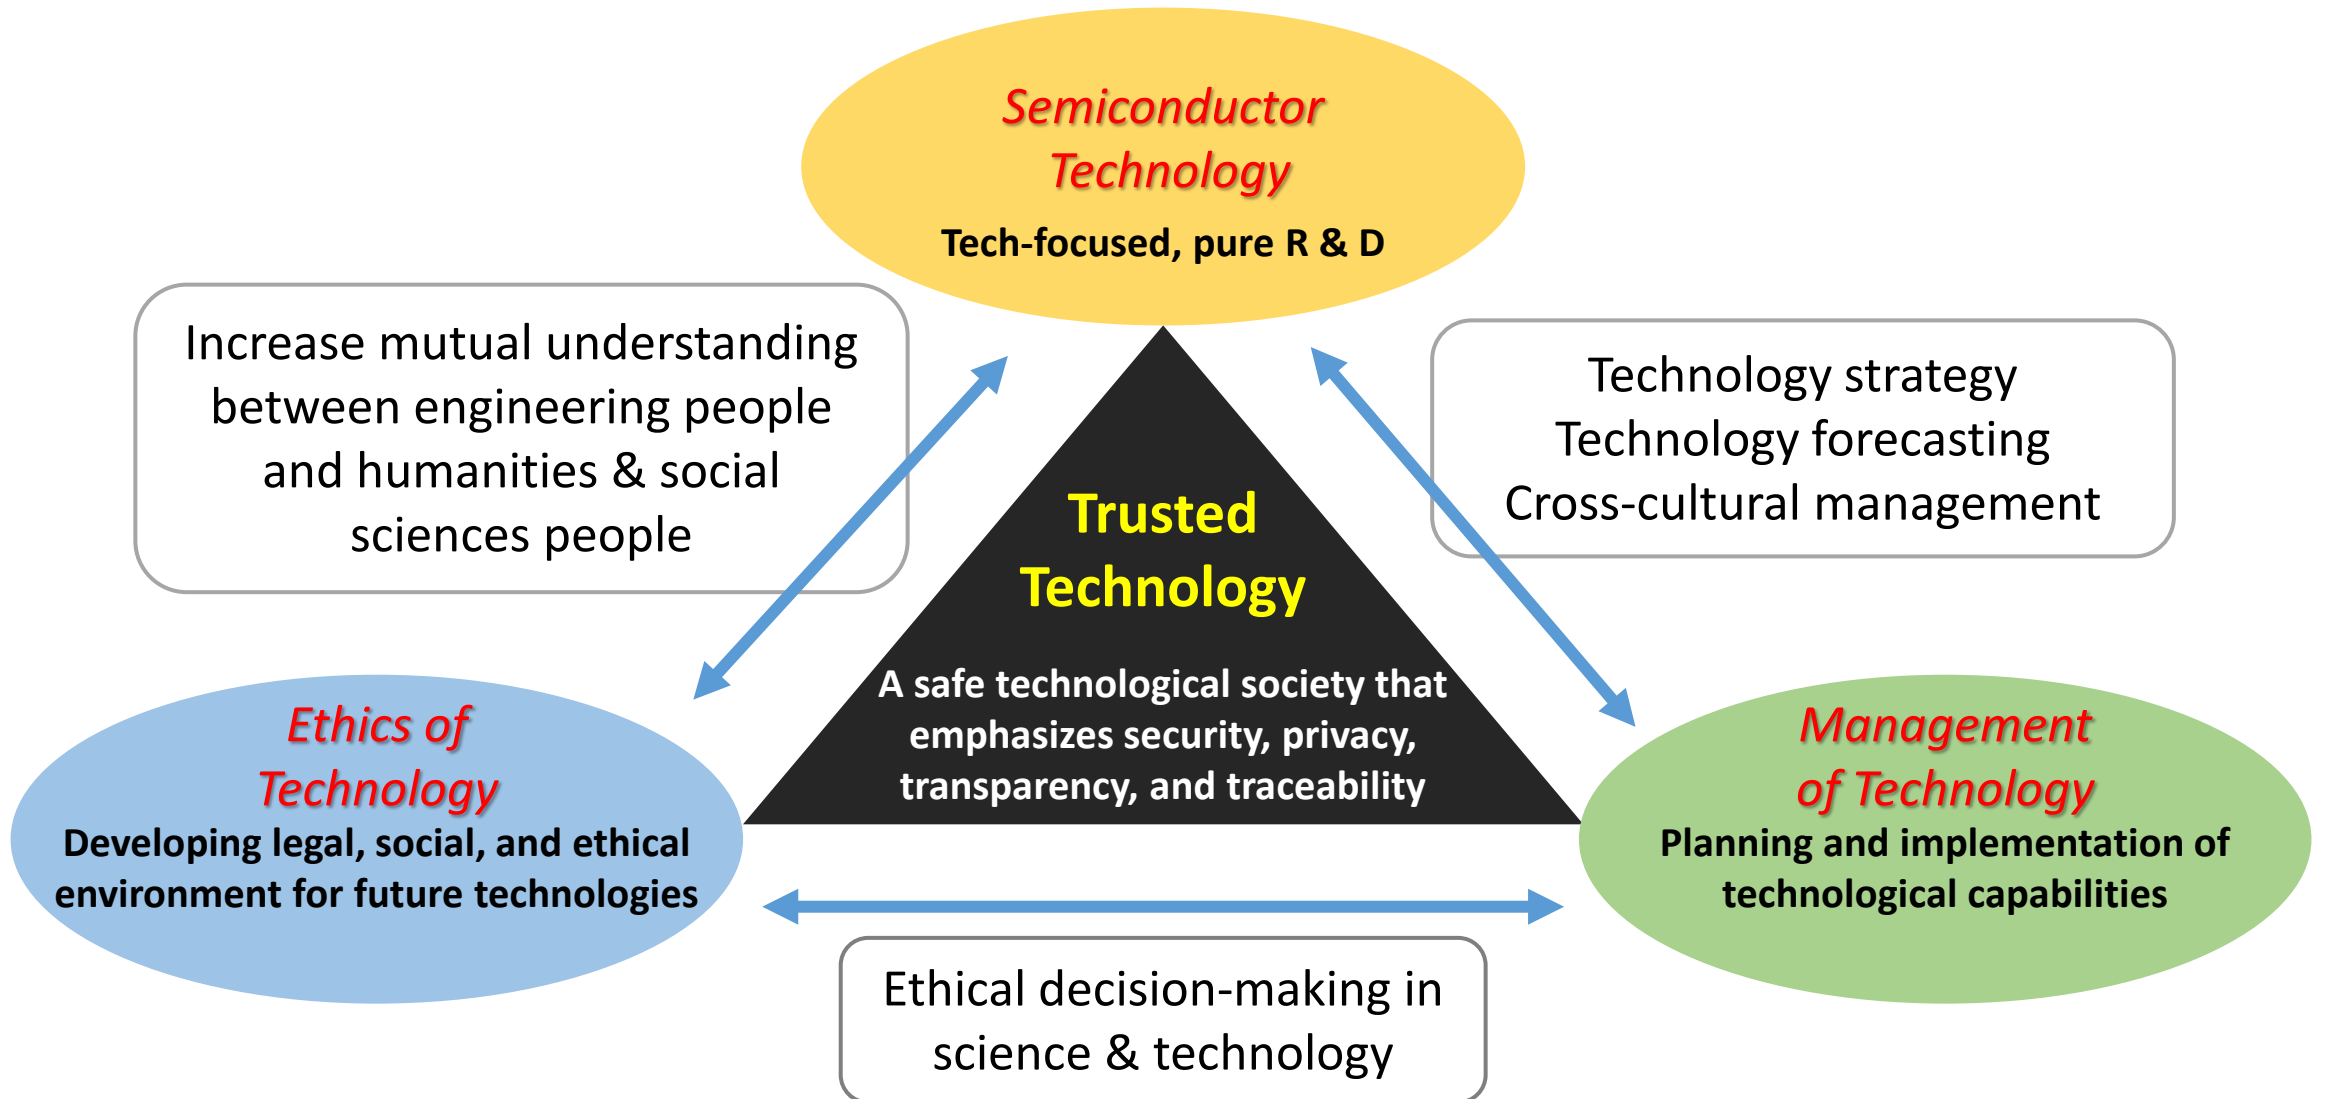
Semiconductor Technology
Tech-focused, pure R & D

Increase mutual understanding between engineering people and humanities & social sciences people

Technology strategy
Technology forecasting
Cross-cultural management

Trusted Technology
A safe technological society that emphasizes security, privacy, transparency, and traceability

Ethics of Technology
Developing legal, social, and ethical environment for future technologies

Management of Technology
Planning and implementation of technological capabilities

Ethical decision-making in science & technology